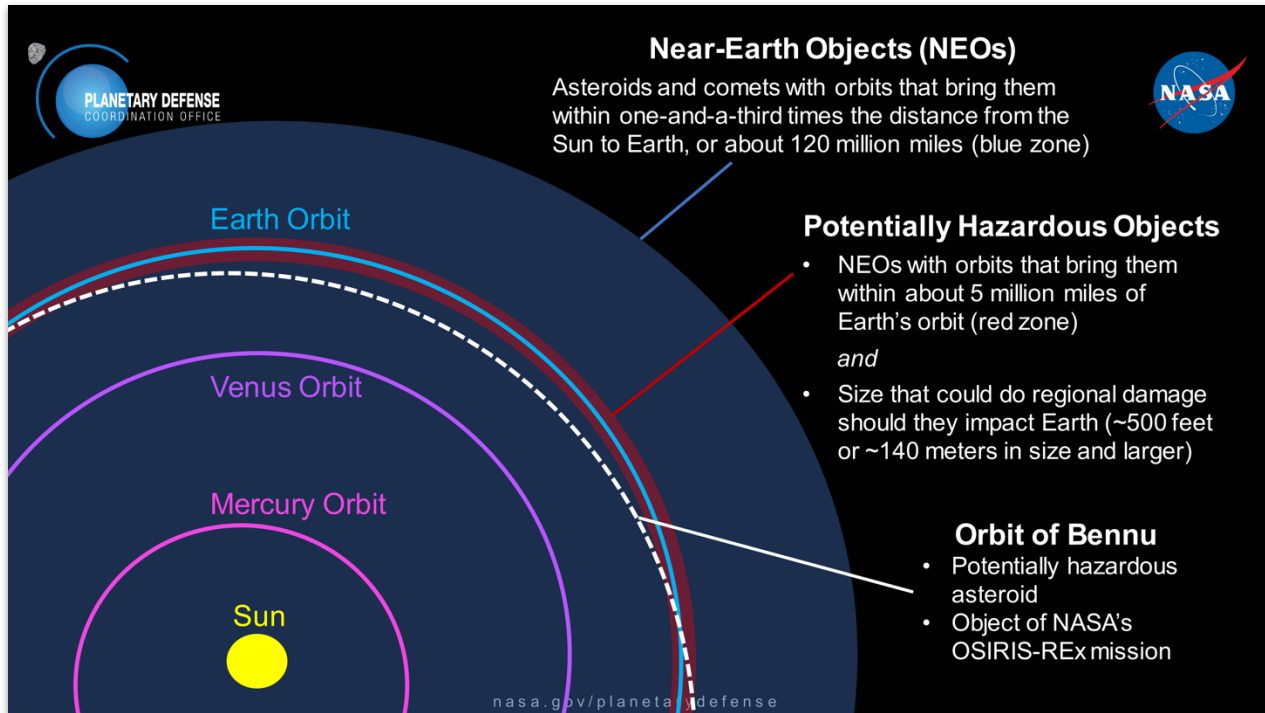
PLANETARY DEFENSE
COORDINATION OFFICE

NASA

Near-Earth Objects (NEOs)

Asteroids and comets with orbits that bring them within one-and-a-third times the distance from the Sun to Earth, or about 120 million miles (blue zone)

Earth Orbit

Potentially Hazardous Objects

• NEOs with orbits that bring them within about 5 million miles of Earth's orbit (red zone)

*and*

• Size that could do regional damage should they impact Earth (~500 feet or ~140 meters in size and larger)

Venus Orbit

Mercury Orbit

Orbit of Bennu

• Potentially hazardous asteroid
• Object of NASA's OSIRIS-REx mission

Sun

nasa.gov/planeta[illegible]defense